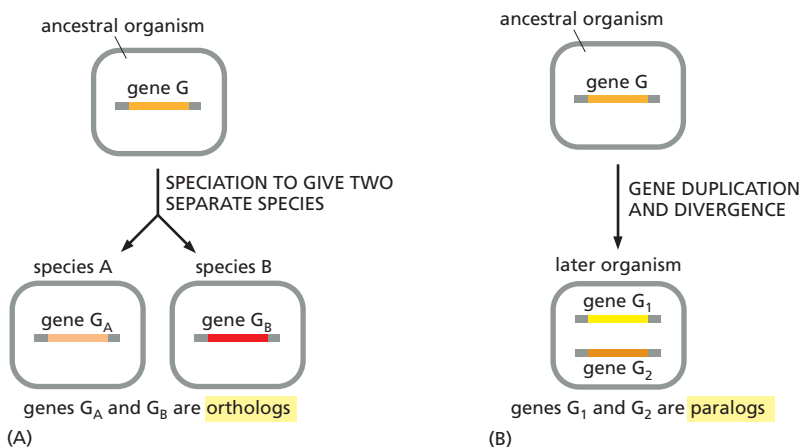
ancestral organism

gene G

SPECIATION TO GIVE TWO SEPARATE SPECIES

species A

species B

gene $G_A$

gene $G_B$

genes $G_A$ and $G_B$ are orthologs

(A)

ancestral organism

gene G

GENE DUPLICATION AND DIVERGENCE

later organism

gene $G_1$

gene $G_2$

genes $G_1$ and $G_2$ are paralogs

(B)